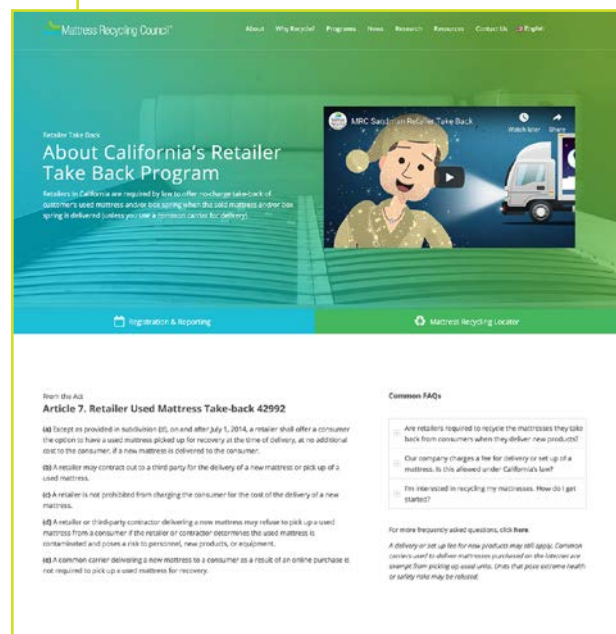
Mattress Recycling Council™

About Why Recycle? Programs News Research Resources Contact Us English

Retailer Take Back

About California's Retailer Take Back Program

Retailers in California are required by law to offer no-charge take-back of customer's used mattress and/or box spring when the sold mattress and/or box spring is delivered (unless you use a common carrier for delivery).

MRC Sandman Retailer Take Back

Watch later Share

Registration & Reporting

Mattress Recycling Locator

From the Act

Article 7. Retailer Used Mattress Take-back 42992

(a) Except as provided in subdivision (d), on and after July 1, 2014, a retailer shall offer a consumer the option to have a used mattress picked up for recovery at the time of delivery, at no additional cost to the consumer, if a new mattress is delivered to the consumer.

(b) A retailer may contract out to a third party for the delivery of a new mattress or pick up of a used mattress.

(c) A retailer is not prohibited from charging the consumer for the cost of the delivery of a new mattress.

(d) A retailer or third-party contractor delivering a new mattress may refuse to pick up a used mattress from a consumer if the retailer or contractor determines the used mattress is contaminated and poses a risk to personnel, new products, or equipment.

(e) A common carrier delivering a new mattress to a consumer as a result of an online purchase is not required to pick up a used mattress for recovery.

Common FAQs

Are retailers required to recycle the mattresses they take back from consumers when they deliver new products?

Our company charges a fee for delivery or set up of a mattress. Is this allowed under California's law?

I'm interested in recycling my mattresses. How do I get started?

For more frequently asked questions, click here.

A delivery or set up fee for new products may still apply. Common carriers used to deliver mattresses purchased on the Internet are exempt from picking up used units. Units that pose extreme health or safety risks may be refused.